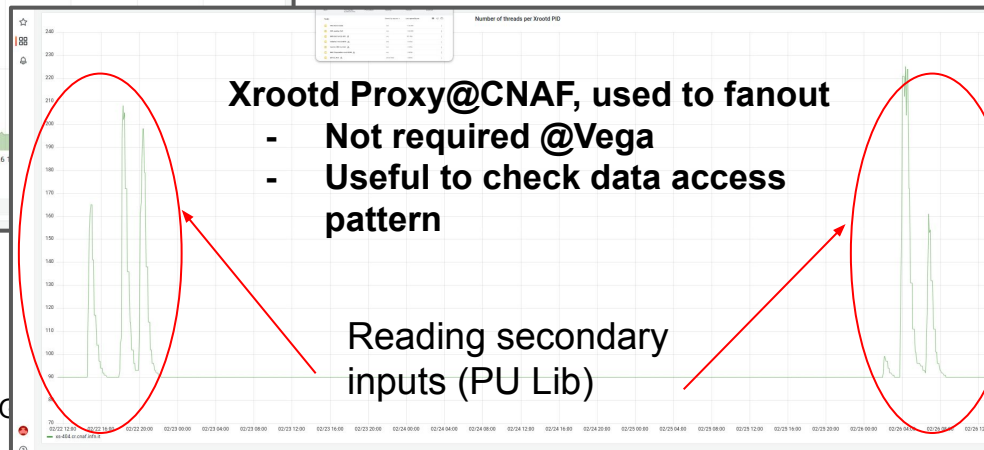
Number of threads per Xrootd PID

Xrootd Proxy@CNAF, used to fanout
- Not required @Vega
- Useful to check data access pattern

240
230
220
210
200
190
180
170
160
150
140
130
120
110
100
90
80
70

Reading secondary inputs (PU Lib)

02/22 12:00 02/22 16:00 02/22 20:00 02/23 00:00 02/23 04:00 02/23 08:00 02/23 12:00 02/23 16:00 02/23 20:00 02/24 00:00 02/24 04:00 02/24 08:00 02/24 12:00 02/24 16:00 02/24 20:00 02/25 00:00 02/25 04:00 02/25 08:00 02/25 12:00 02/25 16:00 02/25 20:00 02/26 00:00 02/26 04:00 02/26 08:00 02/26 12:00

xs-484.cr.cnaf.infn.it